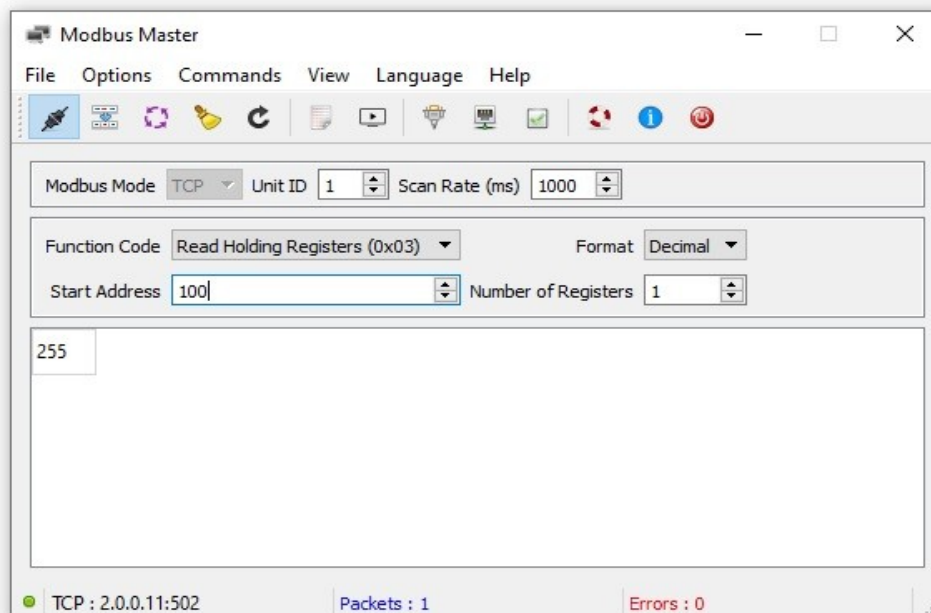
Modbus Master

File Options Commands View Language Help

Modbus Mode TCP Unit ID 1 Scan Rate (ms) 1000

Function Code Read Holding Registers (0x03) Format Decimal

Start Address 100 Number of Registers 1

255

TCP : 2.0.0.11:502 Packets : 1 Errors : 0